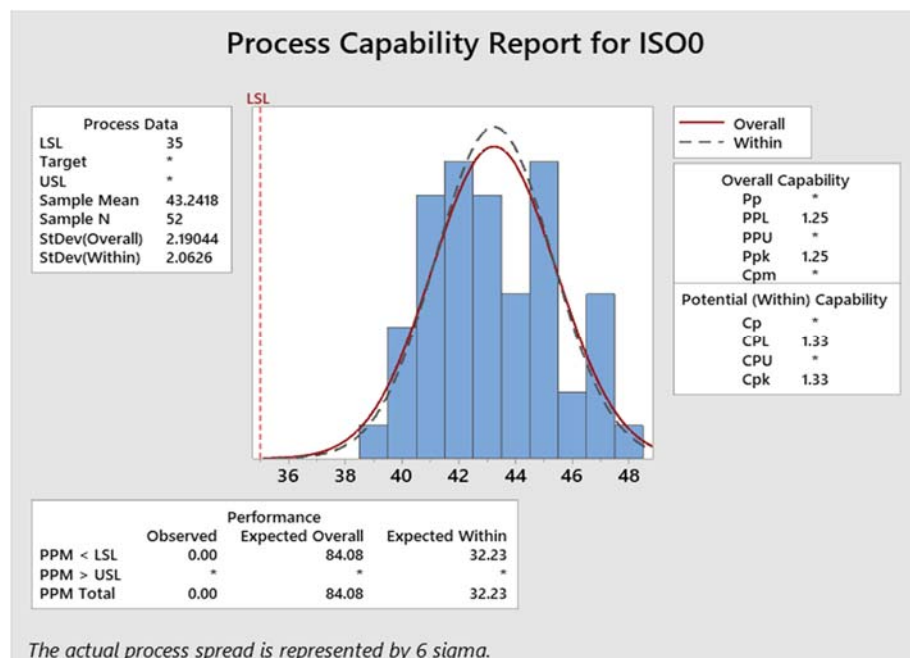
Process Capability Report for ISO0

| Process Data | |
|---|---|
| LSL | 35 |
| Target | * |
| USL | * |
| Sample Mean | 43.2418 |
| Sample N | 52 |
| StDev(Overall) | 2.19044 |
| StDev(Within) | 2.0626 |

LSL

36 38 40 42 44 46 48

Overall
Within

| Overall Capability | |
|---|---|
| Pp | * |
| PPL | 1.25 |
| PPU | * |
| Ppk | 1.25 |
| Cpm | * |

| Potential (Within) Capability | |
|---|---|
| Cp | * |
| CPL | 1.33 |
| CPU | * |
| Cpk | 1.33 |

Performance

| | Observed | Expected Overall | Expected Within |
|---|---|---|---|
| PPM < LSL | 0.00 | 84.08 | 32.23 |
| PPM > USL | * | * | * |
| PPM Total | 0.00 | 84.08 | 32.23 |

The actual process spread is represented by 6 sigma.